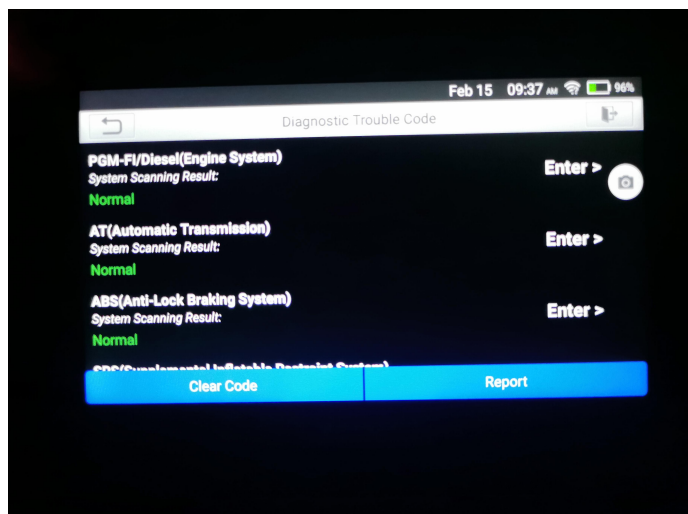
Feb 15 09:37 AM 96%

Diagnostic Trouble Code

PGM-FI/Diesel(Engine System)
System Scanning Result:
Normal
Enter >

AT(Automatic Transmission)
System Scanning Result:
Normal
Enter >

ABS(Anti-Lock Braking System)
System Scanning Result:
Normal
Enter >

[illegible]

Clear Code
Report